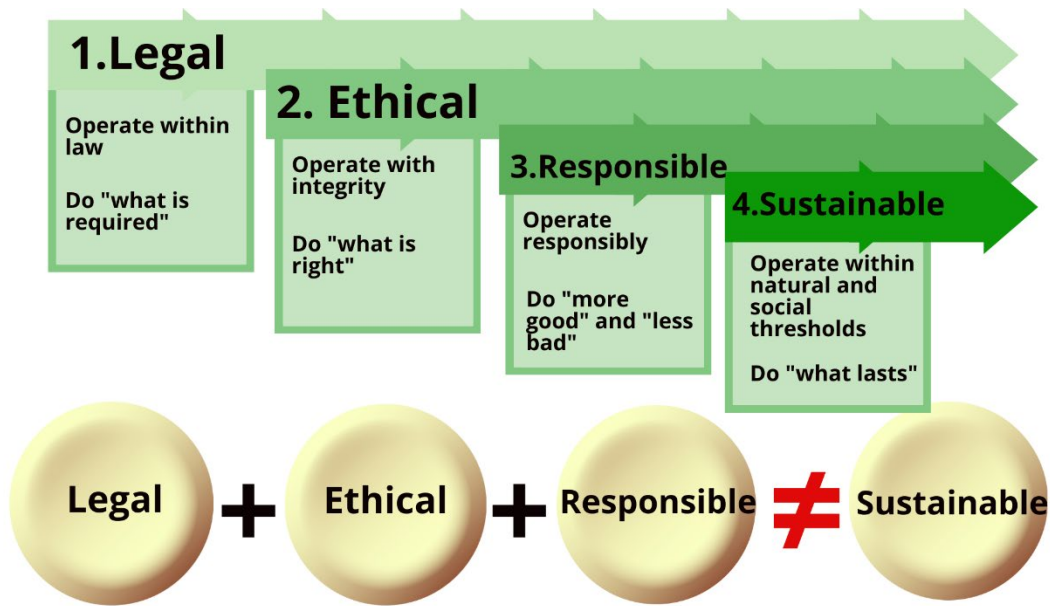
1.Legal

Operate within law

Do "what is required"

2. Ethical

Operate with integrity

Do "what is right"

3.Responsible

Operate responsibly

Do "more good" and "less bad"

4.Sustainable

Operate within natural and social thresholds

Do "what lasts"

Legal + Ethical + Responsible $\neq$ Sustainable